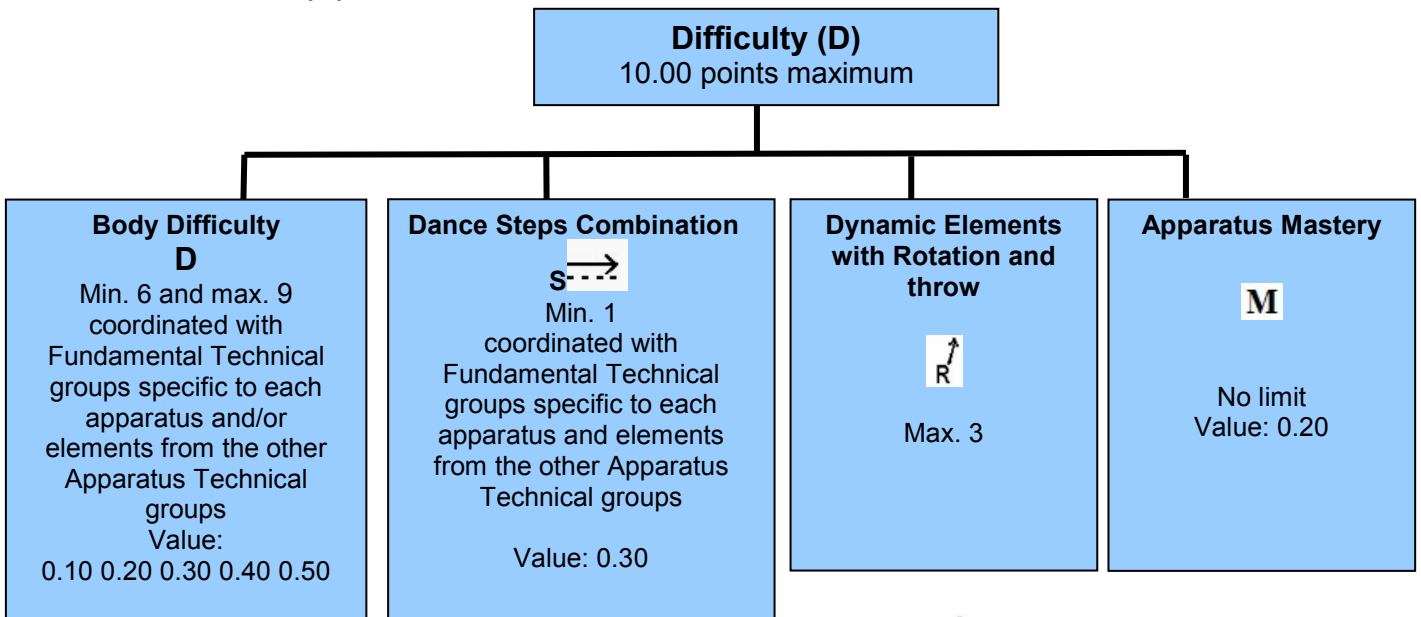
**Difficulty (D)**
10.00 points maximum

**Body Difficulty**
**D**
Min. 6 and max. 9 coordinated with Fundamental Technical groups specific to each apparatus and/or elements from the other Apparatus Technical groups
Value:
0.10 0.20 0.30 0.40 0.50

**Dance Steps Combination**
S
Min. 1 coordinated with Fundamental Technical groups specific to each apparatus and elements from the other Apparatus Technical groups

Value: 0.30

**Dynamic Elements with Rotation and throw**

R

Max. 3

**Apparatus Mastery**

M

No limit
Value: 0.20